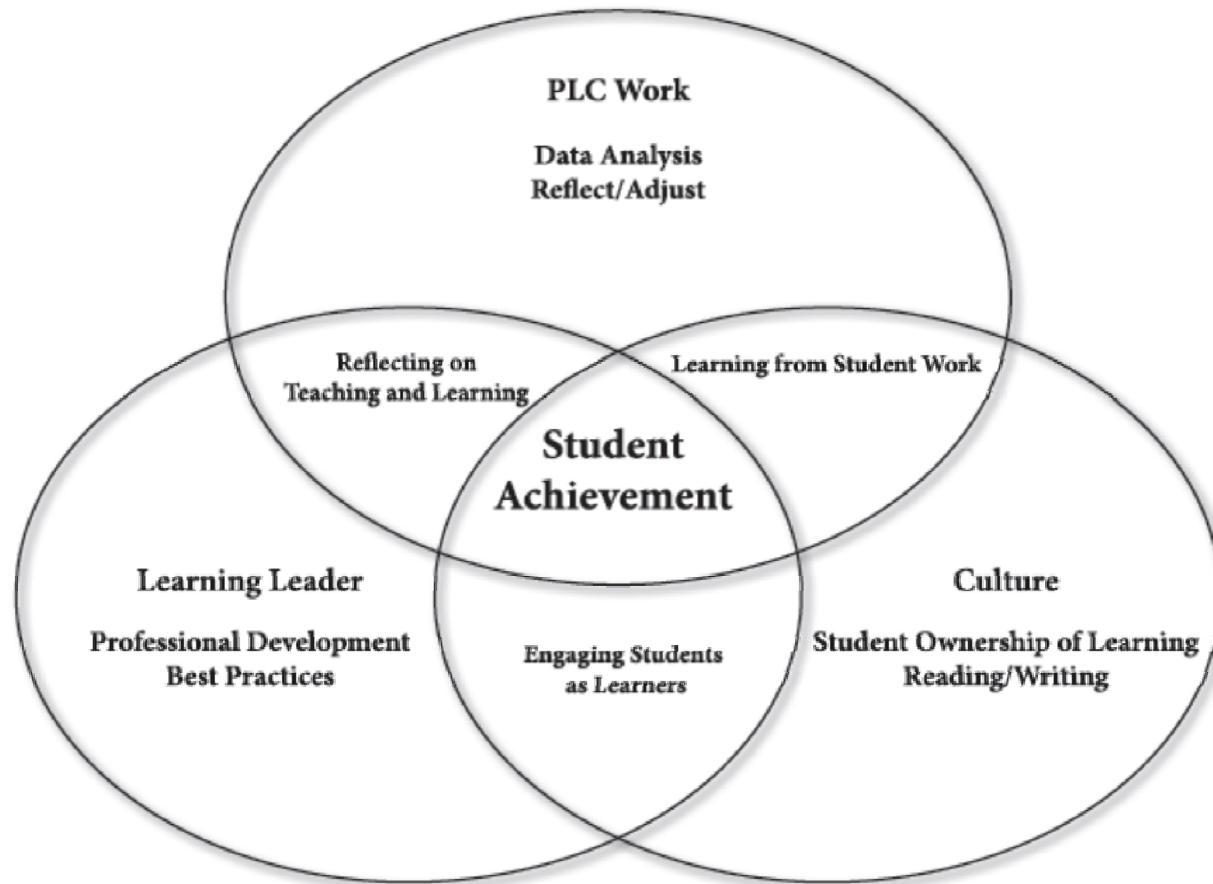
PLC Work

Data Analysis
Reflect/Adjust

Reflecting on
Teaching and Learning

Learning from Student Work

Student
Achievement

Learning Leader

Professional Development
Best Practices

Engaging Students
as Learners

Culture

Student Ownership of Learning
Reading/Writing